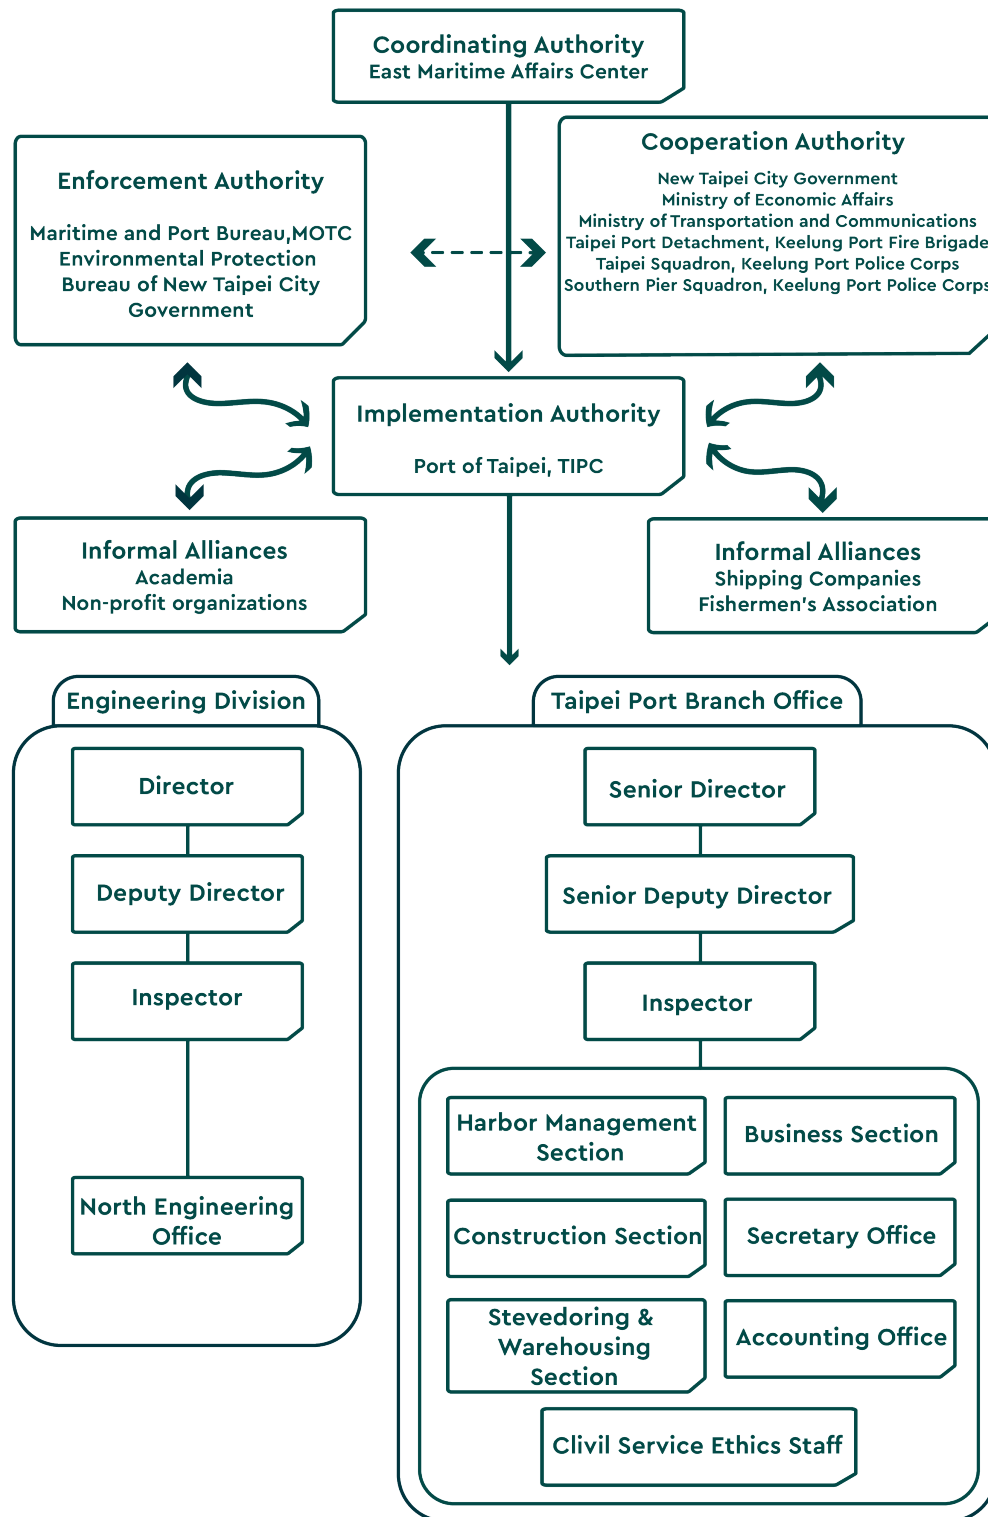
Coordinating Authority
East Maritime Affairs Center

Enforcement Authority

Maritime and Port Bureau,MOTC
Environmental Protection
Bureau of New Taipei City
Government

Cooperation Authority

New Taipei City Government
Ministry of Economic Affairs
Ministry of Transportation and Communications
Taipei Port Detachment, Keelung Port Fire Brigade
Taipei Squadron, Keelung Port Police Corps
Southern Pier Squadron, Keelung Port Police Corps

Implementation Authority

Port of Taipei, TIPC

Informal Alliances
Academia
Non-profit organizations

Informal Alliances
Shipping Companies
Fishermen's Association

Engineering Division

Director

Deputy Director

Inspector

North Engineering Office

Taipei Port Branch Office

Senior Director

Senior Deputy Director

Inspector

Harbor Management Section

Business Section

Construction Section

Secretary Office

Stevedoring & Warehousing Section

Accounting Office

Clivil Service Ethics Staff